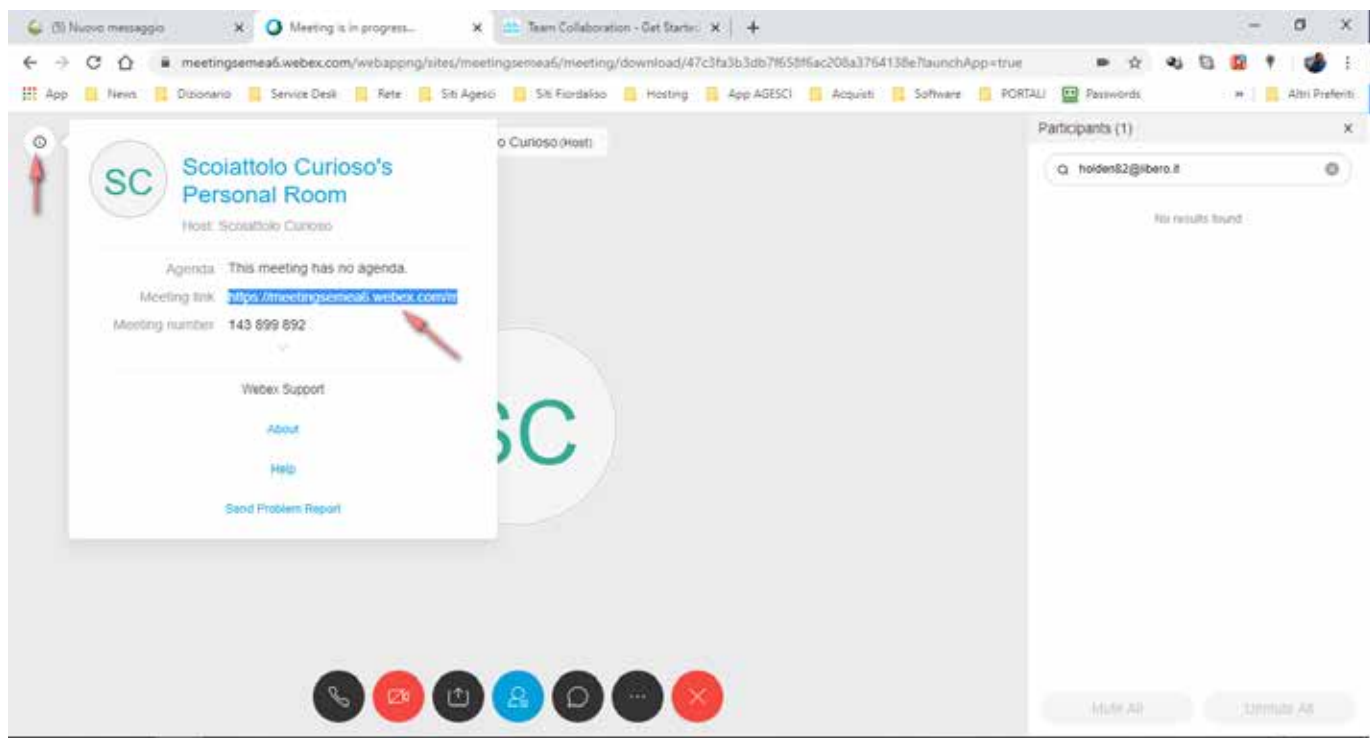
(5) Nuovo messaggio
Meeting is in progress...
Team Collaboration - Get Starte
meetingsemea6.webex.com/webappng/sites/meetingsemea6/meeting/download/47c3fa3b3db7f658f6ac208a3764138e?launchApp=true
App News Dizionario Service Desk Rete Siti Agesci Siti Fiordaliso Hosting App AGESCI Acquisti Software PORTALI Passwords Altri Preferiti

SC
Scoiattolo Curioso's Personal Room
Host: Scoiattolo Curioso
Agenda This meeting has no agenda.
Meeting link https://meetingsemea6.webex.com/m
Meeting number 143 899 892
Webex Support
About
Help
Send Problem Report

o Curioso (Host)

SC

Participants (1)
holden82@libero.it
No results found
Mute All
Unmute All